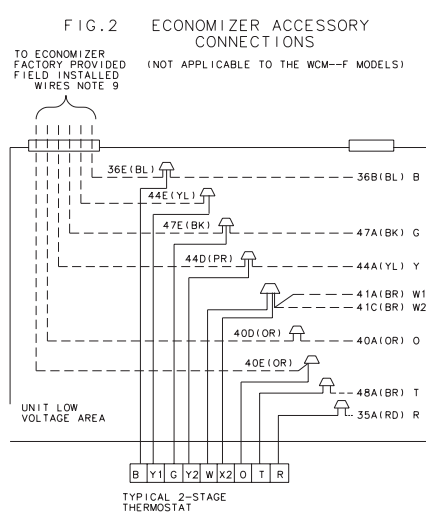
FIG.2 ECONOMIZER ACCESSORY CONNECTIONS

TO ECONOMIZER FACTORY PROVIDED FIELD INSTALLED WIRES NOTE 9

(NOT APPLICABLE TO THE WCM--F MODELS)

36E(BL)

36B(BL) B

44E(YL)

47E(BK)

47A(BK) G

44D(PR)

44A(YL) Y

41A(BR) W1

41C(BR) W2

40D(OR)

40A(OR) O

40E(OR)

48A(BR) T

35A(RD) R

UNIT LOW VOLTAGE AREA

| B | Y1 | G | Y2 | W | X2 | O | T | R |
|---|---|---|---|---|---|---|---|---|

TYPICAL 2-STAGE THERMOSTAT